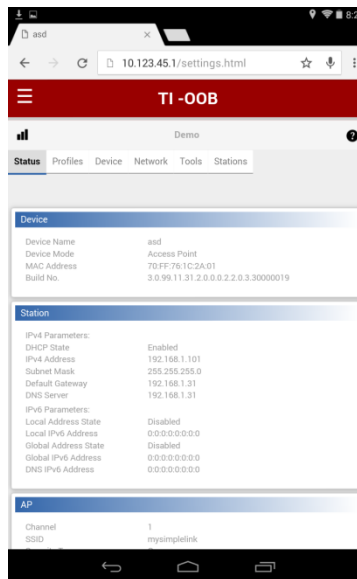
8:2

asd ×

10.123.45.1/settings.html

TI -OOB

Demo

?

Status Profiles Device Network Tools Stations

Device

| | |
|---|---|
| Device Name | asd |
| Device Mode | Access Point |
| MAC Address | 70:FF:76:1C:2A:01 |
| Build No. | 3.0.99.11.31.2.0.0.0.2.2.0.3.30000019 |

Station

| | |
|---|---|
| IPv4 Parameters: | |
| DHCP State | Enabled |
| IPv4 Address | 192.168.1.101 |
| Subnet Mask | 255.255.255.0 |
| Default Gateway | 192.168.1.31 |
| DNS Server | 192.168.1.31 |
| IPv6 Parameters: | |
| Local Address State | Disabled |
| Local IPv6 Address | 0:0:0:0:0:0:0:0 |
| Global Address State | Disabled |
| Global IPv6 Address | 0:0:0:0:0:0:0:0 |
| DNS IPv6 Address | 0:0:0:0:0:0:0:0 |

AP

| | |
|---|---|
| Channel | 1 |
| SSID | mysimplelink |
| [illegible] | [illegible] |